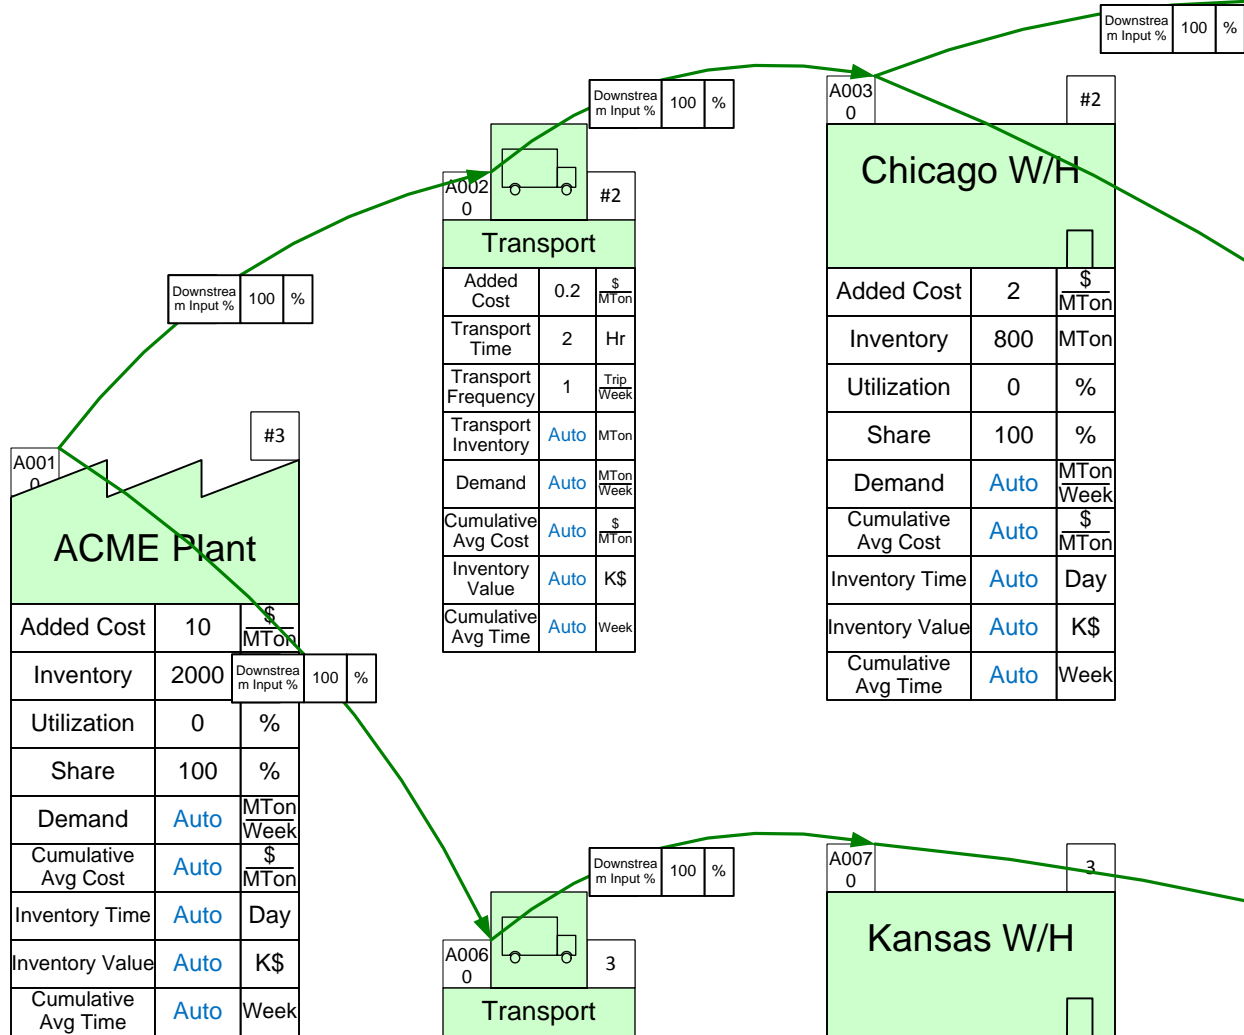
Downstream Input % | 100 | %

A003 0 | #2
Chicago W/H

| Added Cost | 2 | $/MTon |
|---|---|---|
| Inventory | 800 | MTon |
| Utilization | 0 | % |
| Share | 100 | % |
| Demand | Auto | MTon/Week |
| Cumulative Avg Cost | Auto | $/MTon |
| Inventory Time | Auto | Day |
| Inventory Value | Auto | K$ |
| Cumulative Avg Time | Auto | Week |

Downstream Input % | 100 | %

A002 0 | #2
Transport

| Added Cost | 0.2 | $/MTon |
|---|---|---|
| Transport Time | 2 | Hr |
| Transport Frequency | 1 | Trip/Week |
| Transport Inventory | Auto | MTon |
| Demand | Auto | MTon/Week |
| Cumulative Avg Cost | Auto | $/MTon |
| Inventory Value | Auto | K$ |
| Cumulative Avg Time | Auto | Week |

Downstream Input % | 100 | %

A001 0 | #3
ACME Plant

| Added Cost | 10 | $/MTon |
|---|---|---|
| Inventory | 2000 | |
| Utilization | 0 | % |
| Share | 100 | % |
| Demand | Auto | MTon/Week |
| Cumulative Avg Cost | Auto | $/MTon |
| Inventory Time | Auto | Day |
| Inventory Value | Auto | K$ |
| Cumulative Avg Time | Auto | Week |

Downstream Input % | 100 | %

Downstream Input % | 100 | %

A006 0 | 3
Transport

A007 0 | 3
Kansas W/H